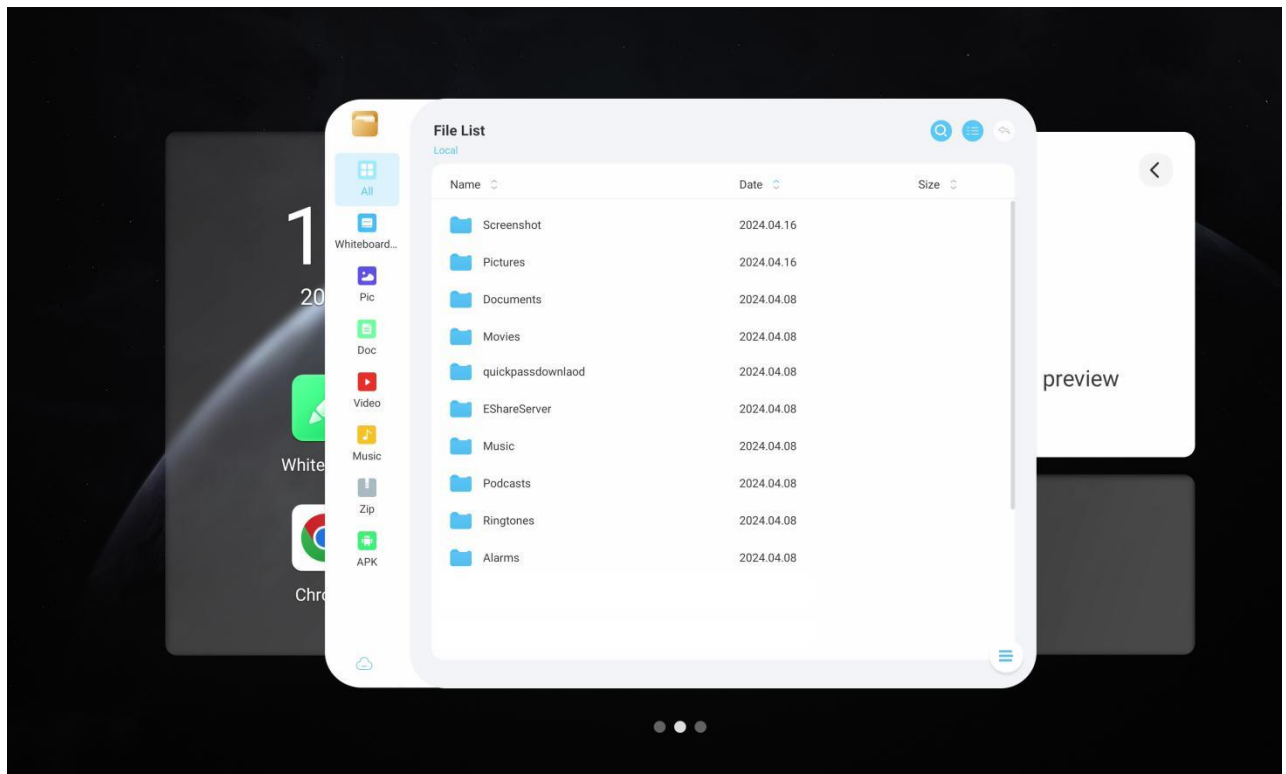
1
20
White
Chro

All
Whiteboard...
Pic
Doc
Video
Music
Zip
APK

File List
Local

| Name | Date | Size |
|---|---|---|
| Screenshot | 2024.04.16 | |
| Pictures | 2024.04.16 | |
| Documents | 2024.04.08 | |
| Movies | 2024.04.08 | |
| quickpassdownlaod | 2024.04.08 | |
| EShareServer | 2024.04.08 | |
| Music | 2024.04.08 | |
| Podcasts | 2024.04.08 | |
| Ringtones | 2024.04.08 | |
| Alarms | 2024.04.08 | |

preview